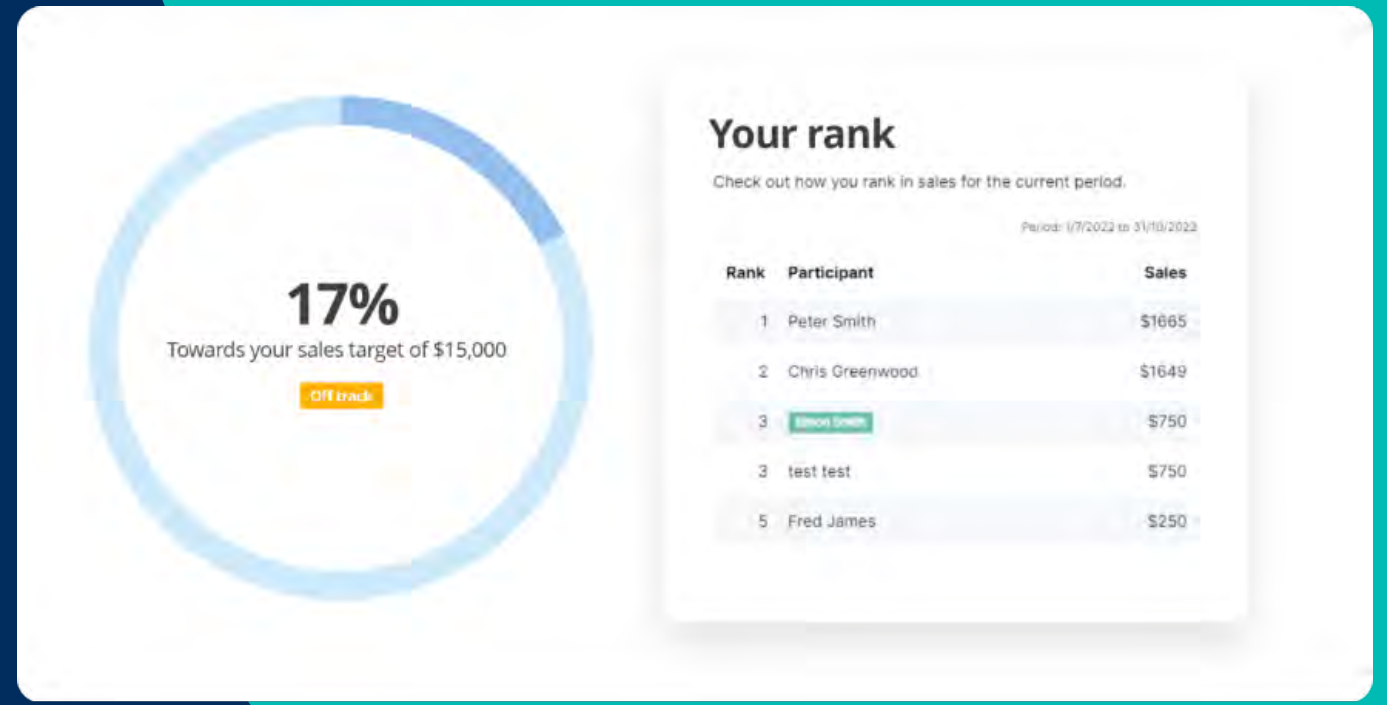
17%
Towards your sales target of $15,000
Off track

Your rank
Check out how you rank in sales for the current period.
Period: 1/7/2022 to 31/10/2022

| Rank | Participant | Sales |
|---|---|---|
| 1 | Peter Smith | $1665 |
| 2 | Chris Greenwood | $1649 |
| 3 | Elson Smith | $750 |
| 3 | test test | $750 |
| 5 | Fred James | $250 |